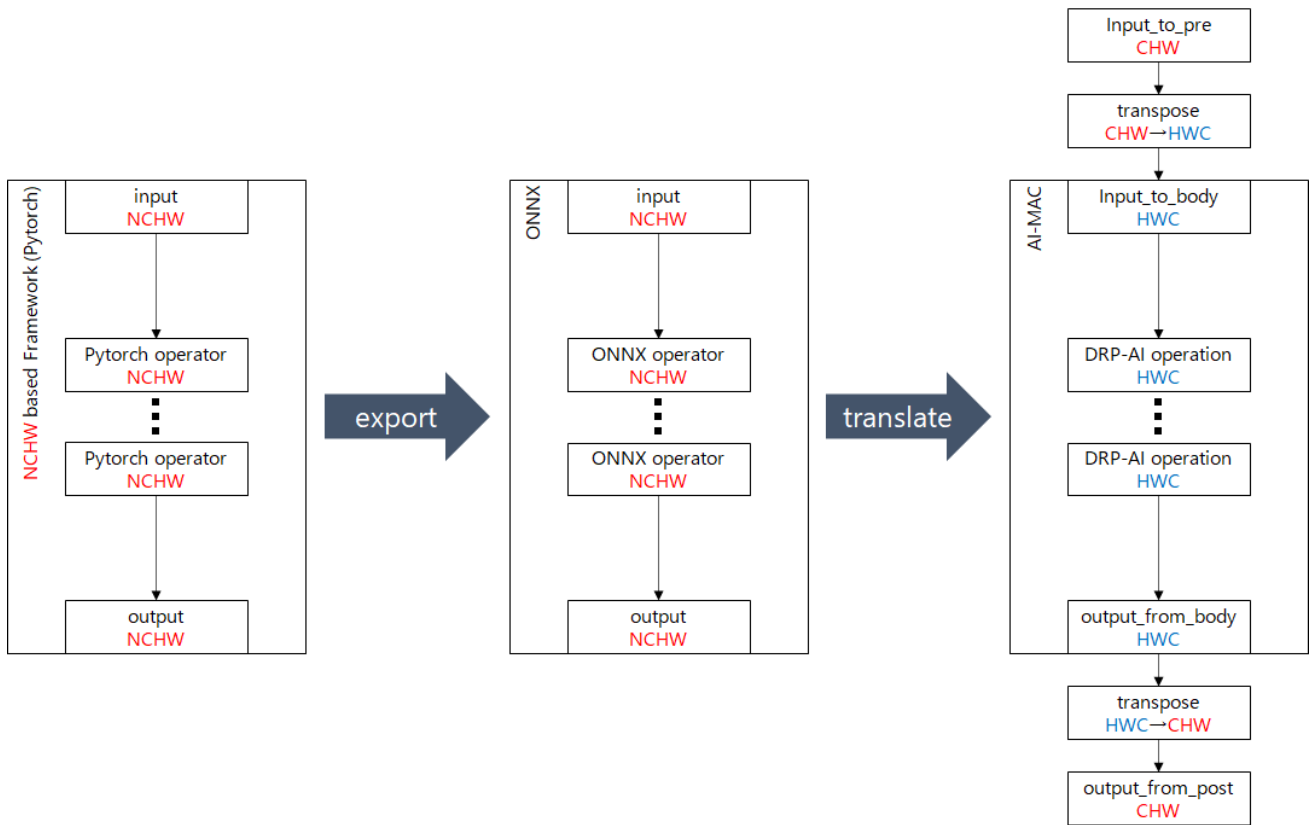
NCHW based Framework (Pytorch)

input
NCHW

Pytorch operator
NCHW

Pytorch operator
NCHW

output
NCHW

export

ONNX

input
NCHW

ONNX operator
NCHW

ONNX operator
NCHW

output
NCHW

translate

Input_to_pre
CHW

transpose
CHW→HWC

AI-MAC

Input_to_body
HWC

DRP-AI operation
HWC

DRP-AI operation
HWC

output_from_body
HWC

transpose
HWC→CHW

output_from_post
CHW